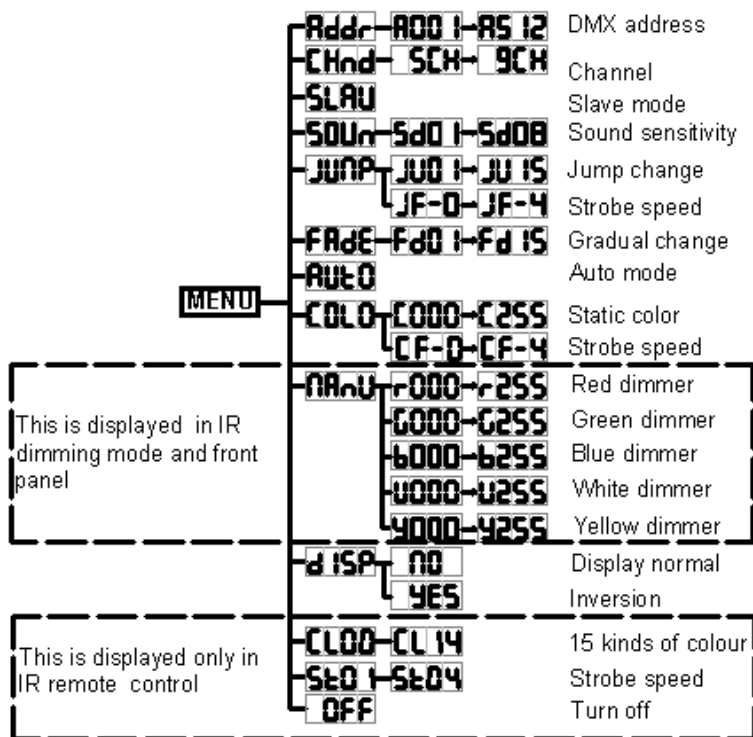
MENU

Addr A001 A512 DMX address
CHnd 5CH 9CH Channel
SLAU Slave mode
SOUn Sd01 Sd08 Sound sensitivity
JUMP JU01 JU15 Jump change
JF-0 JF-4 Strobe speed
FAdE Fd01 Fd15 Gradual change
Auto Auto mode
COLO C000 C255 Static color
CF-0 CF-4 Strobe speed

This is displayed in IR dimming mode and front panel

MAnU r000 r255 Red dimmer
G000 G255 Green dimmer
b000 b255 Blue dimmer
U000 U255 White dimmer
Y000 Y255 Yellow dimmer
dISP NO Display normal
YES Inversion

This is displayed only in IR remote control

CLOO CL14 15 kinds of colour
St01 St04 Strobe speed
OFF Turn off